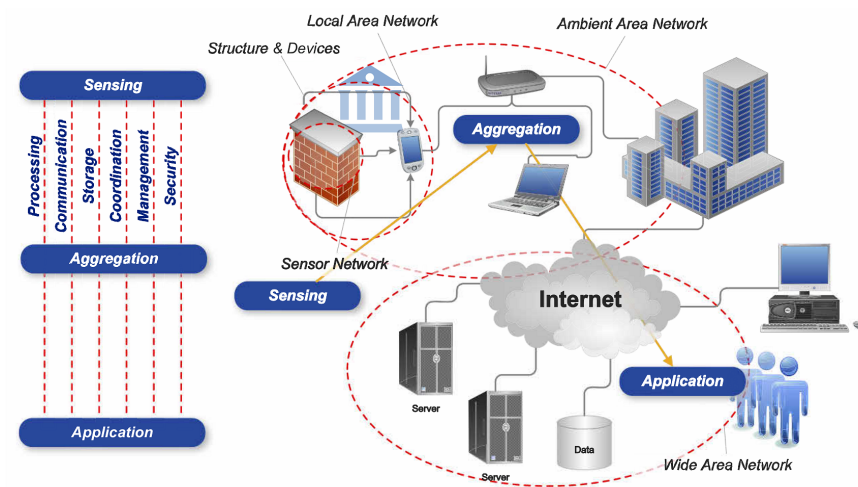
Sensing

Processing

Communication

Storage

Coordination

Management

Security

Aggregation

Application

Local Area Network

Ambient Area Network

Structure & Devices

Aggregation

Sensor Network

Sensing

Internet

Server

Server

Data

Application

Wide Area Network